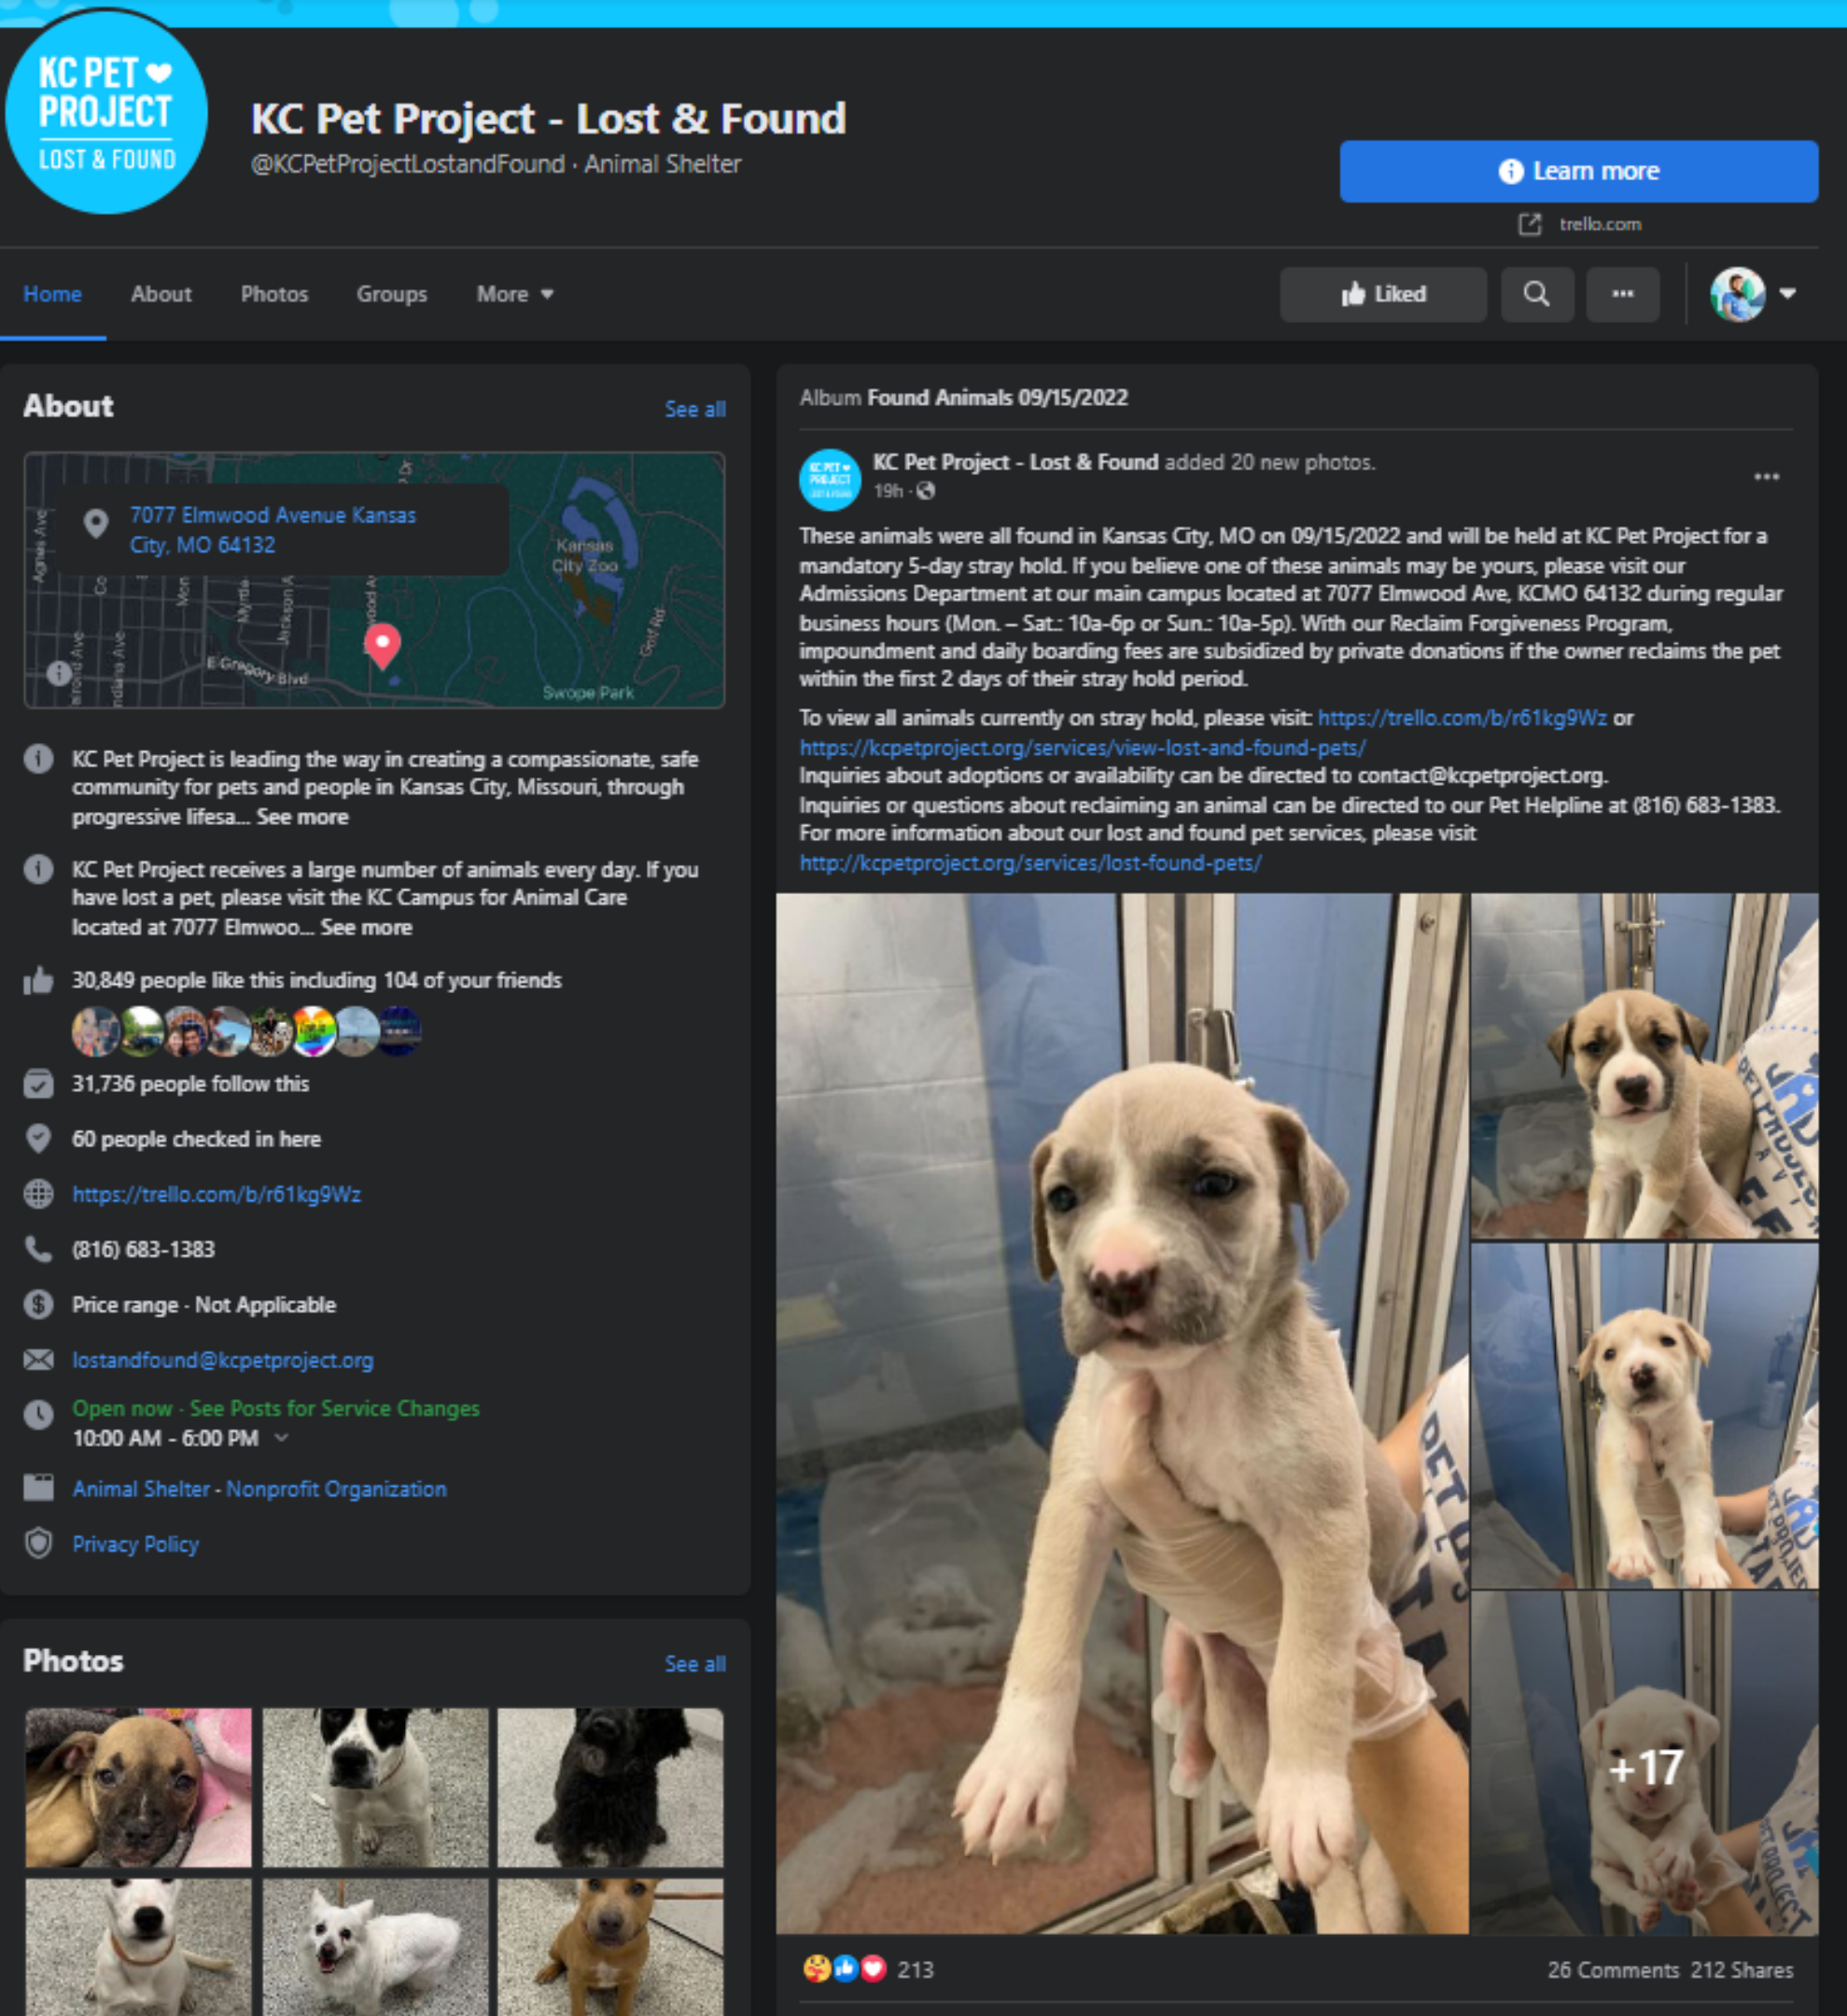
KC PET PROJECT LOST & FOUND

KC Pet Project - Lost & Found
@KCPetProjectLostandFound · Animal Shelter

Learn more
trello.com

Home About Photos Groups More

Liked

About See all

7077 Elmwood Avenue Kansas City, MO 64132

Kansas City Zoo
Swope Park
E Gregory Blvd

KC Pet Project is leading the way in creating a compassionate, safe community for pets and people in Kansas City, Missouri, through progressive lifesa... See more

KC Pet Project receives a large number of animals every day. If you have lost a pet, please visit the KC Campus for Animal Care located at 7077 Elmwoo... See more

30,849 people like this including 104 of your friends

31,736 people follow this

60 people checked in here

https://trello.com/b/r61kg9Wz

(816) 683-1383

Price range · Not Applicable

lostandfound@kcpetproject.org

Open now · See Posts for Service Changes
10:00 AM - 6:00 PM

Animal Shelter · Nonprofit Organization

Privacy Policy

Photos See all

Album Found Animals 09/15/2022

KC Pet Project - Lost & Found added 20 new photos.
19h ·

These animals were all found in Kansas City, MO on 09/15/2022 and will be held at KC Pet Project for a mandatory 5-day stray hold. If you believe one of these animals may be yours, please visit our Admissions Department at our main campus located at 7077 Elmwood Ave, KCMO 64132 during regular business hours (Mon. – Sat.: 10a-6p or Sun.: 10a-5p). With our Reclaim Forgiveness Program, impoundment and daily boarding fees are subsidized by private donations if the owner reclaims the pet within the first 2 days of their stray hold period.

To view all animals currently on stray hold, please visit: https://trello.com/b/r61kg9Wz or https://kcpetproject.org/services/view-lost-and-found-pets/
Inquiries about adoptions or availability can be directed to contact@kcpetproject.org.
Inquiries or questions about reclaiming an animal can be directed to our Pet Helpline at (816) 683-1383.
For more information about our lost and found pet services, please visit http://kcpetproject.org/services/lost-found-pets/

+17

213
26 Comments 212 Shares